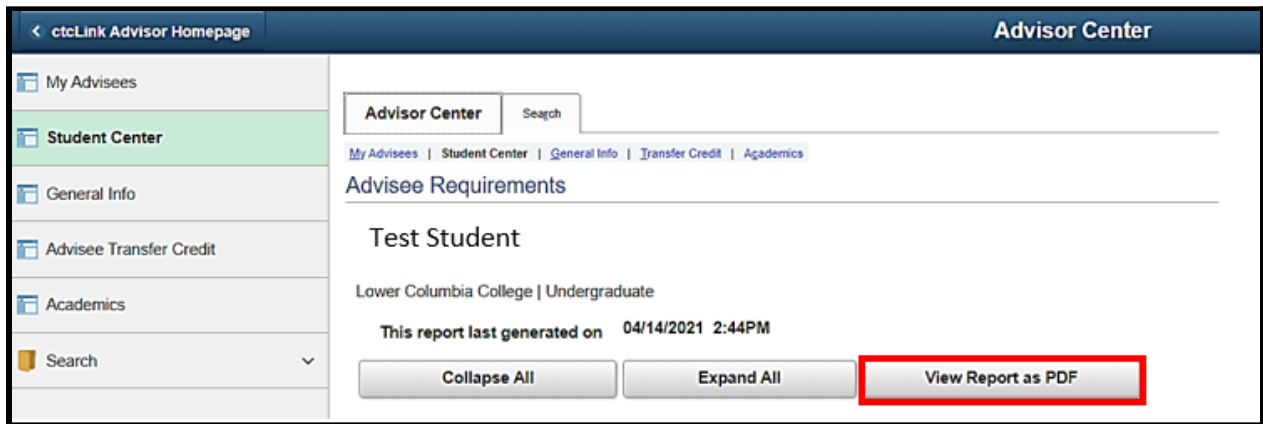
< ctcLink Advisor Homepage

Advisor Center

My Advisees

Student Center

General Info

Advisee Transfer Credit

Academics

Search

Advisor Center

Search

My Advisees | Student Center | General Info | Transfer Credit | Academics

Advisee Requirements

Test Student

Lower Columbia College | Undergraduate

This report last generated on 04/14/2021 2:44PM

Collapse All

Expand All

View Report as PDF